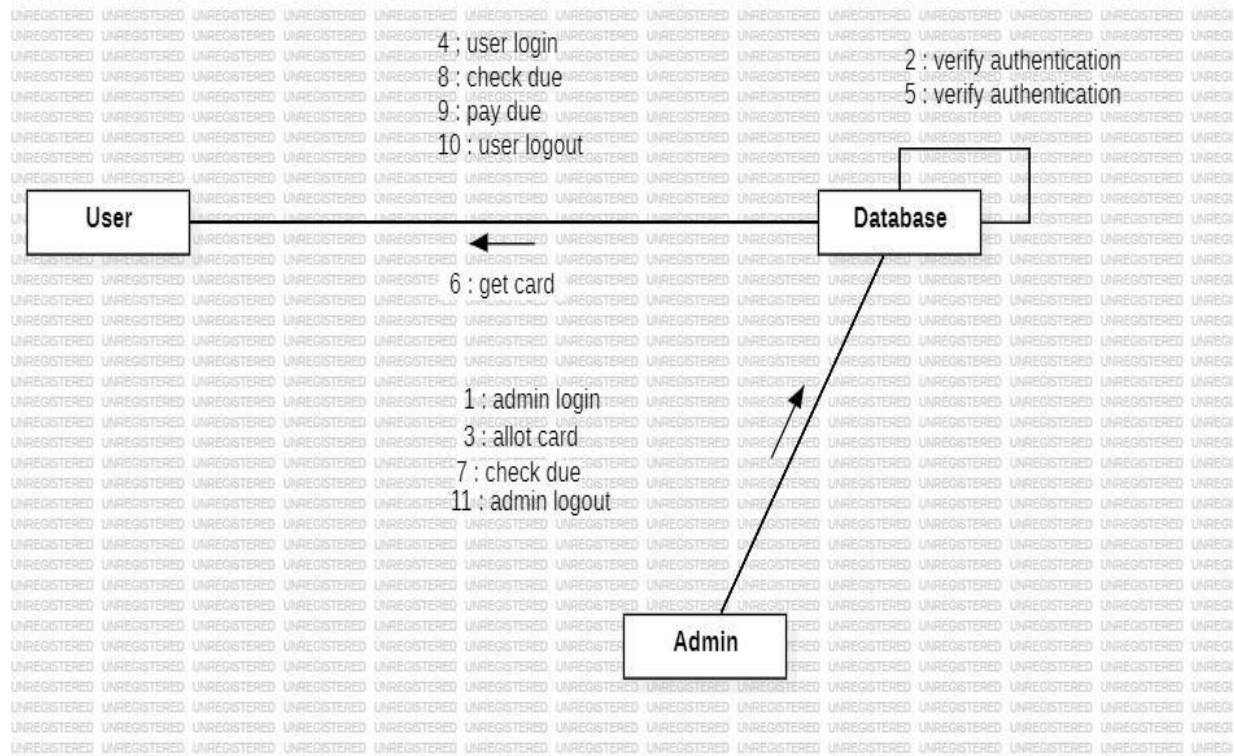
4 : user login
8 : check due
9 : pay due
10 : user logout

2 : verify authentication
5 : verify authentication

User

Database

6 : get card

1 : admin login
3 : allot card
7 : check due
11 : admin logout

Admin

UNREGISTERED